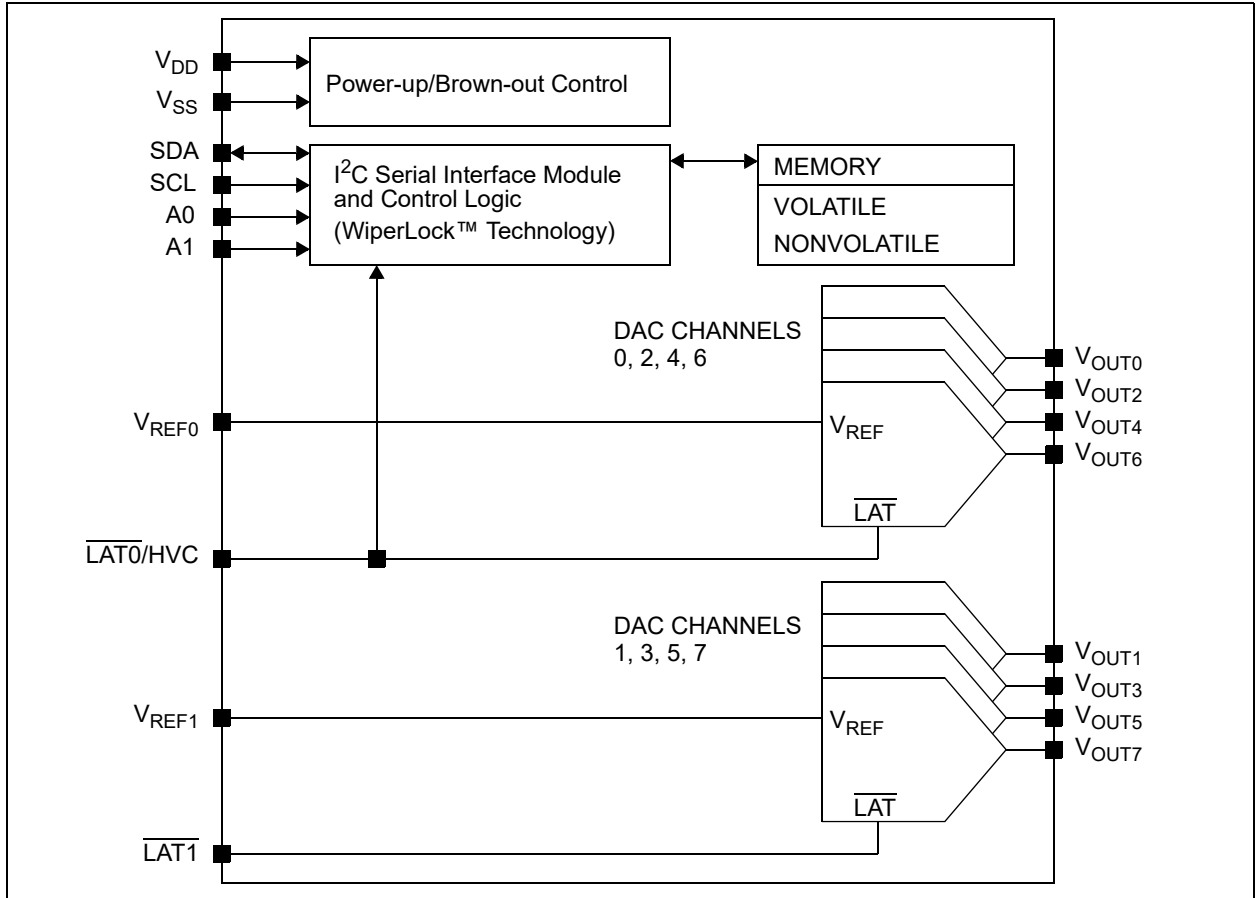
$V_{DD}$
$V_{SS}$
Power-up/Brown-out Control

SDA
SCL
A0
A1
$I^2C$ Serial Interface Module and Control Logic (WiperLock™ Technology)

MEMORY
VOLATILE
NONVOLATILE

DAC CHANNELS 0, 2, 4, 6
$V_{OUT0}$
$V_{OUT2}$
$V_{OUT4}$
$V_{OUT6}$
$V_{REF0}$
$V_{REF}$
$\overline{LAT}$
$\overline{LAT0}$/HVC

DAC CHANNELS 1, 3, 5, 7
$V_{OUT1}$
$V_{OUT3}$
$V_{OUT5}$
$V_{OUT7}$
$V_{REF1}$
$V_{REF}$
$\overline{LAT}$
$\overline{LAT1}$